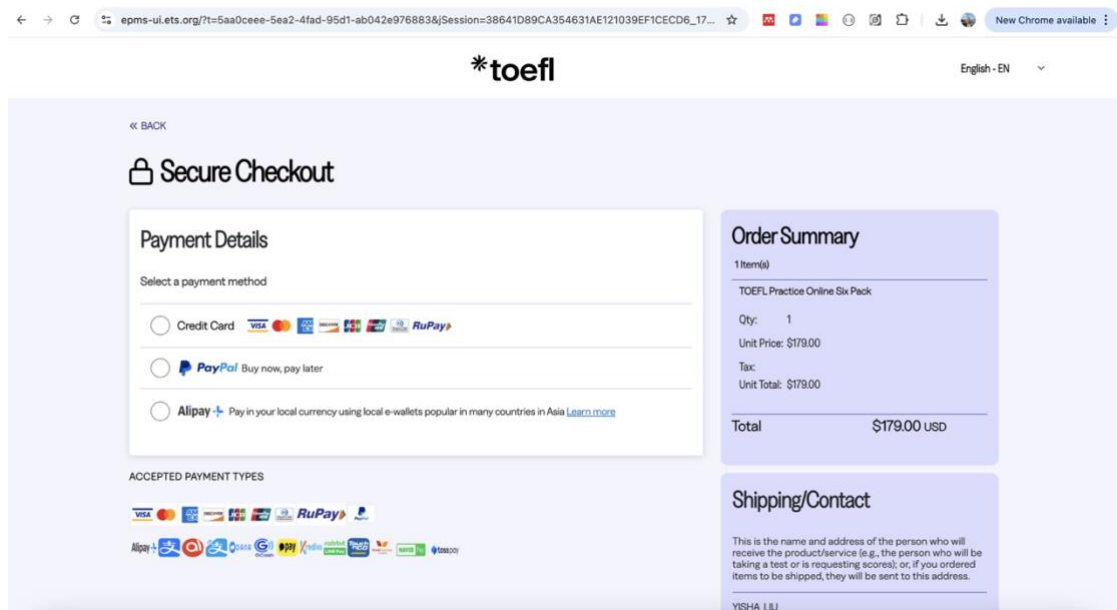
epms-ui.ets.org/?t=5aa0ceee-5ea2-4fad-95d1-ab042e976883&jSession=38641D89CA354631AE121039EF1CECD6_17...

New Chrome available

*toefl

English - EN

« BACK

Secure Checkout

Payment Details

Select a payment method

Credit Card VISA RuPay

PayPal Buy now, pay later

Alipay+ Pay in your local currency using local e-wallets popular in many countries in Asia Learn more

ACCEPTED PAYMENT TYPES

VISA RuPay

Alipay+

Order Summary

1 Item(s)

TOEFL Practice Online Six Pack

Qty: 1

Unit Price: $179.00

Tax:

Unit Total: $179.00

Total $179.00 USD

Shipping/Contact

This is the name and address of the person who will receive the product/service (e.g., the person who will be taking a test or is requesting scores); or, if you ordered items to be shipped, they will be sent to this address.

YISHA LIU